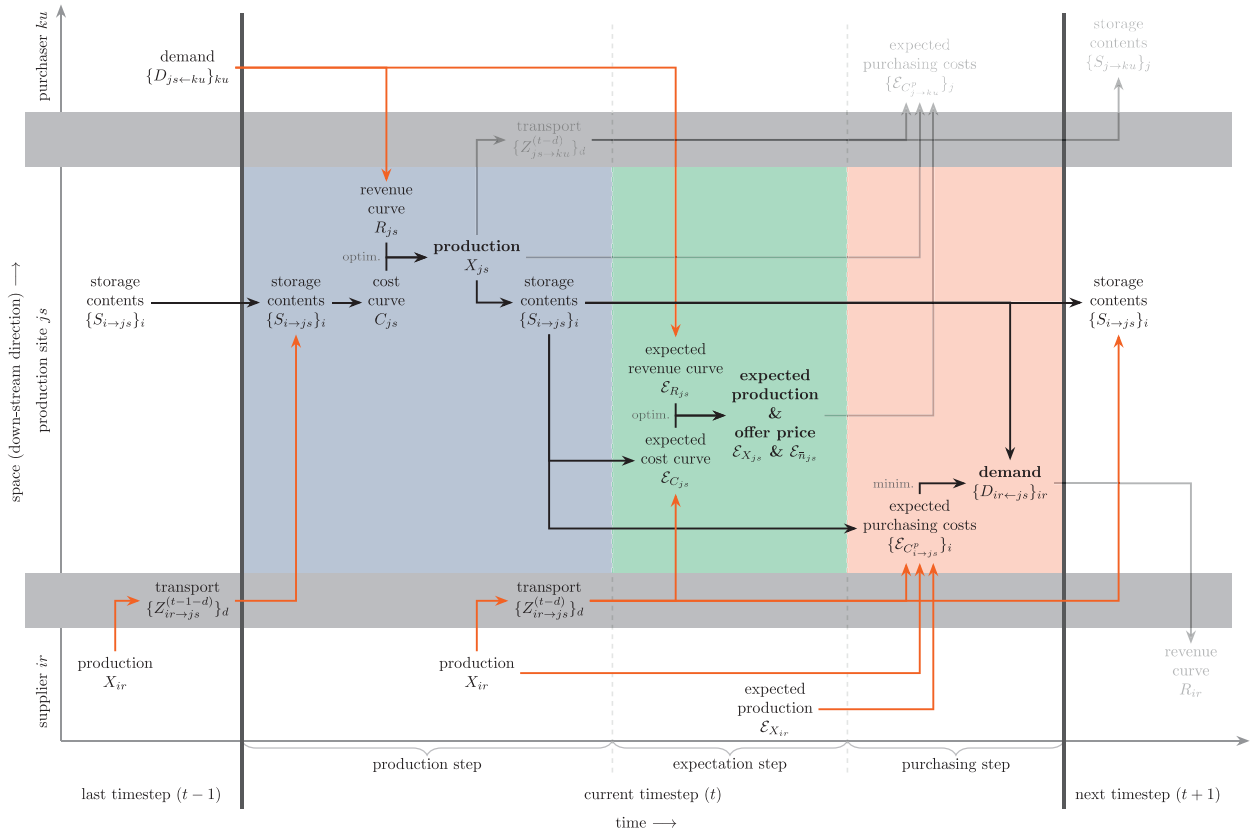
purchaser $ku$

production site $js$

space (down-stream direction) ⟶

supplier $ir$

demand $\{D_{js\leftarrow ku}\}_{ku}$

transport $\{Z^{(t-d)}_{js\rightarrow ku}\}_d$

expected purchasing costs $\{\mathcal{E}_{C^p_{j\rightarrow ku}}\}_j$

storage contents $\{S_{j\rightarrow ku}\}_j$

revenue curve $R_{js}$

optim.

production $X_{js}$

storage contents $\{S_{i\rightarrow js}\}_i$

storage contents $\{S_{i\rightarrow js}\}_i$

cost curve $C_{js}$

storage contents $\{S_{i\rightarrow js}\}_i$

storage contents $\{S_{i\rightarrow js}\}_i$

expected revenue curve $\mathcal{E}_{R_{js}}$

optim.

expected production & offer price $\mathcal{E}_{X_{js}}$ & $\mathcal{E}_{\bar{n}_{js}}$

expected cost curve $\mathcal{E}_{C_{js}}$

minim.

demand $\{D_{ir\leftarrow js}\}_{ir}$

expected purchasing costs $\{\mathcal{E}_{C^p_{i\rightarrow js}}\}_i$

transport $\{Z^{(t-1-d)}_{ir\rightarrow js}\}_d$

transport $\{Z^{(t-d)}_{ir\rightarrow js}\}_d$

production $X_{ir}$

production $X_{ir}$

expected production $\mathcal{E}_{X_{ir}}$

revenue curve $R_{ir}$

production step

expectation step

purchasing step

last timestep $(t-1)$

current timestep $(t)$

next timestep $(t+1)$

time ⟶